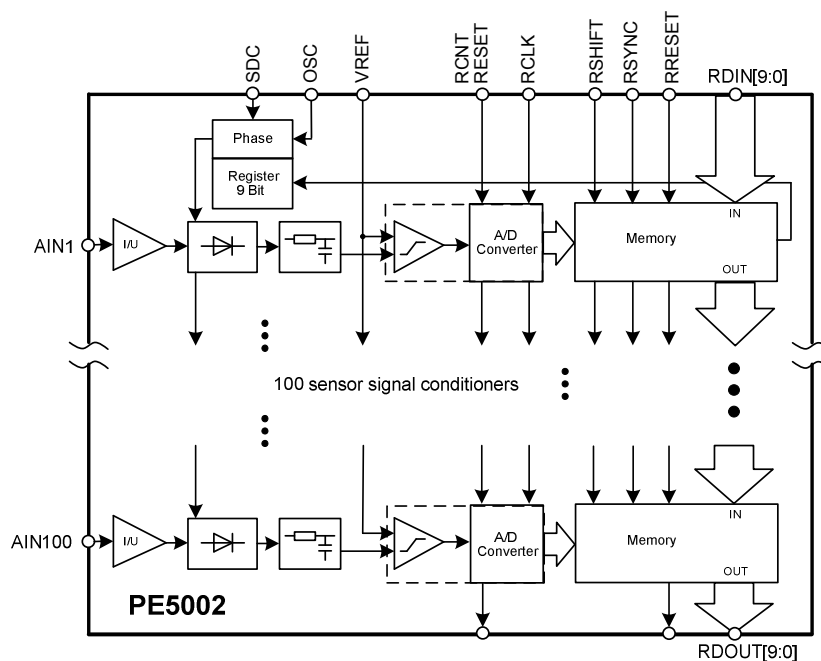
SDC
OSC
VREF
RCNT RESET
RCLK
RSHIFT
RSYNC
RRESET
RDIN[9:0]

Phase

Register 9 Bit

IN

AIN1
I/U
A/D Converter
Memory
OUT

100 sensor signal conditioners

IN

AIN100
I/U
A/D Converter
Memory
OUT

PE5002

RDOUT[9:0]